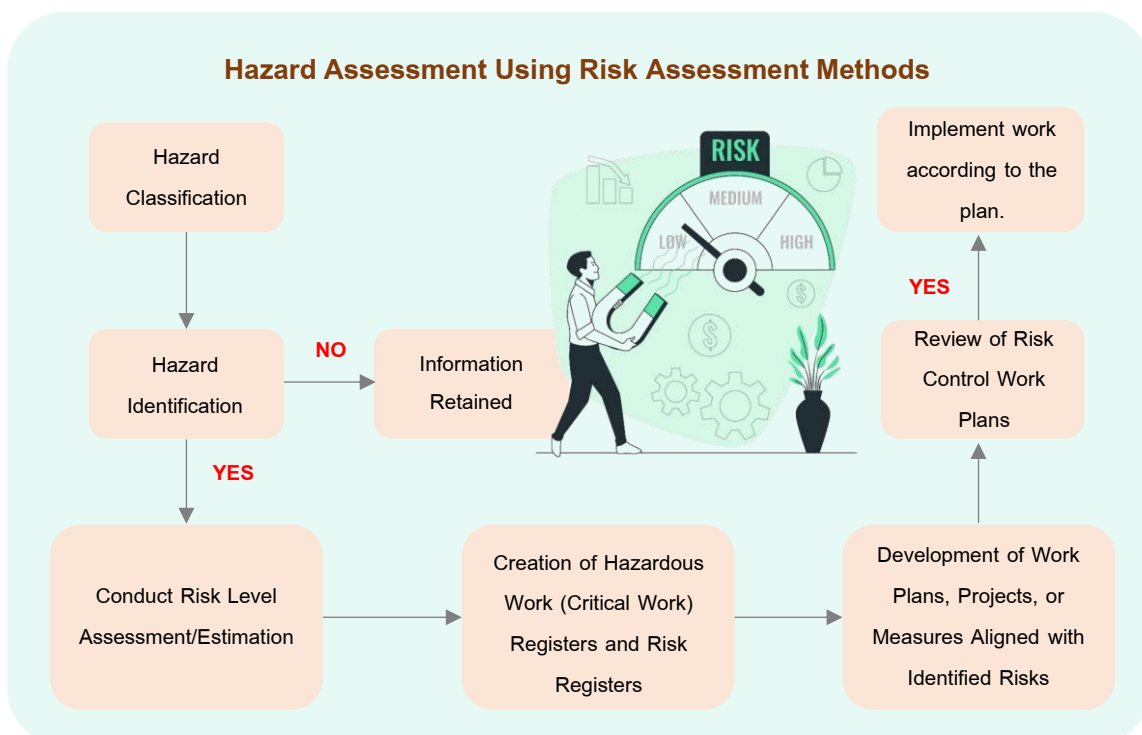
Hazard Assessment Using Risk Assessment Methods

Hazard Classification

Hazard Identification

NO

Information Retained

YES

RISK

MEDIUM

LOW

HIGH

Implement work according to the plan.

YES

Review of Risk Control Work Plans

Conduct Risk Level Assessment/Estimation

Creation of Hazardous Work (Critical Work) Registers and Risk Registers

Development of Work Plans, Projects, or Measures Aligned with Identified Risks